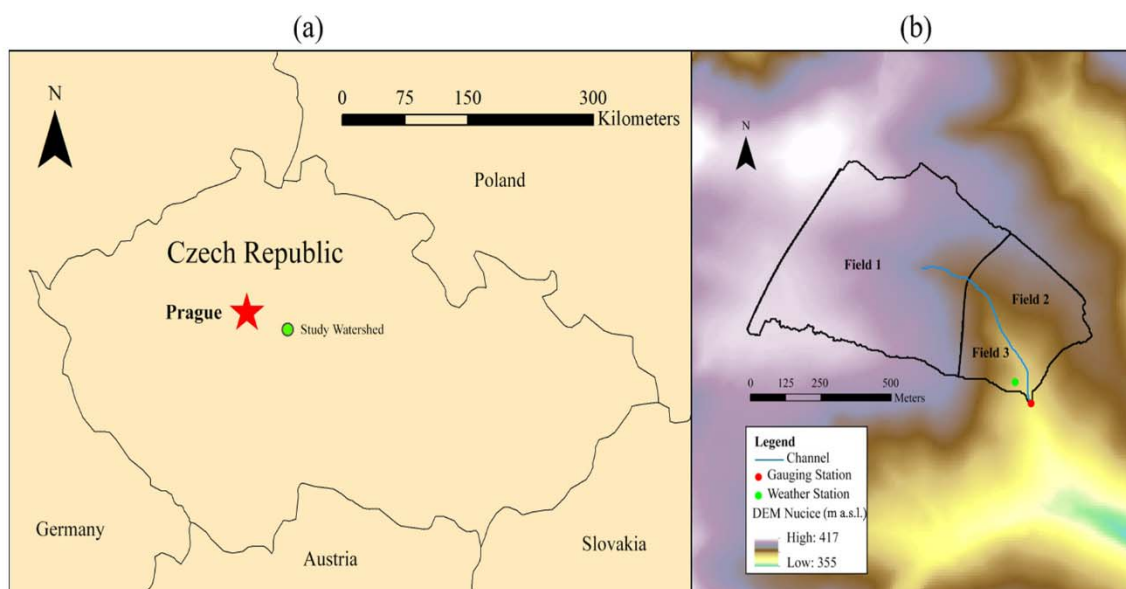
(a)

N

0 75 150 300
Kilometers

Poland

Czech Republic

Prague

Study Watershed

Germany

Austria

Slovakia

(b)

N

Field 1

Field 2

Field 3

0 125 250 500
Meters

Legend
Channel
Gauging Station
Weather Station
DEM Nucice (m a.s.l.)
High: 417
Low: 355